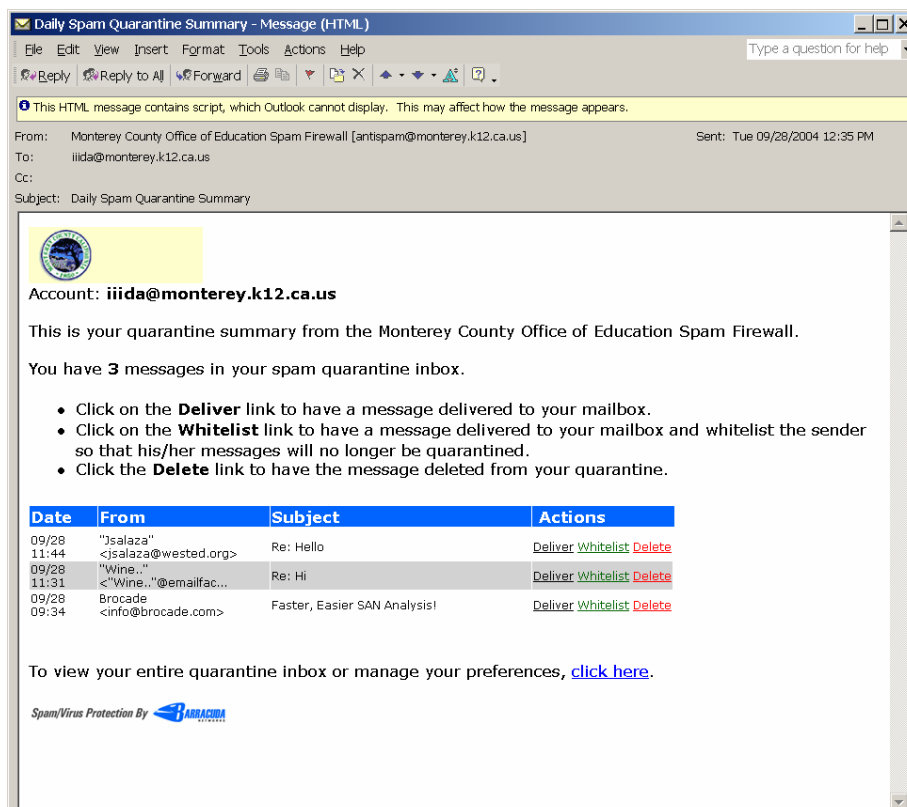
Daily Spam Quarantine Summary - Message (HTML)

File Edit View Insert Format Tools Actions Help

Type a question for help

Reply Reply to All Forward

This HTML message contains script, which Outlook cannot display. This may affect how the message appears.

From: Monterey County Office of Education Spam Firewall [antispam@monterey.k12.ca.us]
Sent: Tue 09/28/2004 12:35 PM
To: iiida@monterey.k12.ca.us
Cc:
Subject: Daily Spam Quarantine Summary

Account: **iiida@monterey.k12.ca.us**

This is your quarantine summary from the Monterey County Office of Education Spam Firewall.

You have **3** messages in your spam quarantine inbox.

- Click on the **Deliver** link to have a message delivered to your mailbox.
- Click on the **Whitelist** link to have a message delivered to your mailbox and whitelist the sender so that his/her messages will no longer be quarantined.
- Click the **Delete** link to have the message deleted from your quarantine.

| Date | From | Subject | Actions |
|---|---|---|---|
| 09/28 11:44 | "Jsalaza" <jsalaza@wested.org> | Re: Hello | Deliver Whitelist Delete |
| 09/28 11:31 | "Wine.." <"Wine.."@emailfac... | Re: Hi | Deliver Whitelist Delete |
| 09/28 09:34 | Brocade <info@brocade.com> | Faster, Easier SAN Analysis! | Deliver Whitelist Delete |

To view your entire quarantine inbox or manage your preferences, click here.

Spam/Virus Protection By BARRACUDA NETWORKS